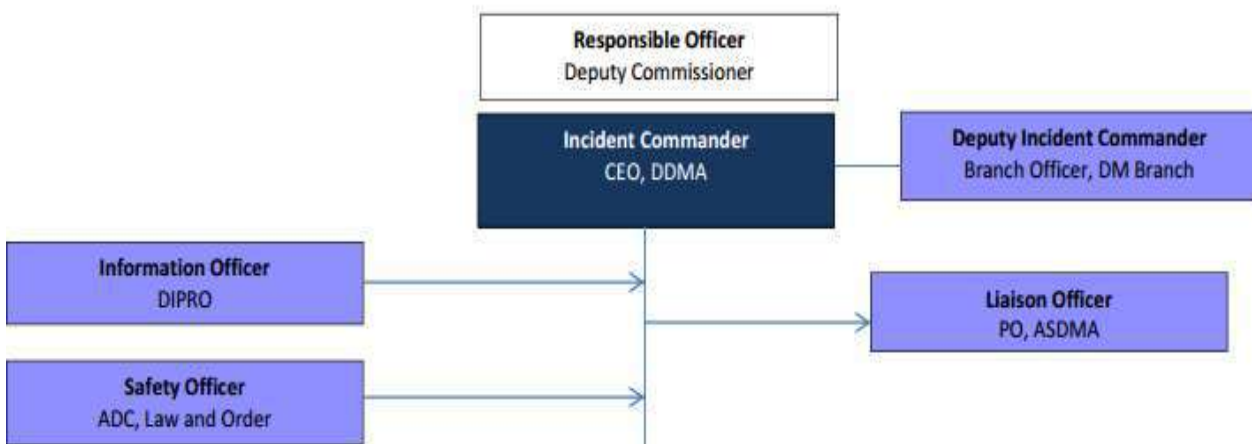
Responsible Officer
Deputy Commissioner

Incident Commander
CEO, DDMA

Deputy Incident Commander
Branch Officer, DM Branch

Information Officer
DIPRO

Liaison Officer
PO, ASDMA

Safety Officer
ADC, Law and Order